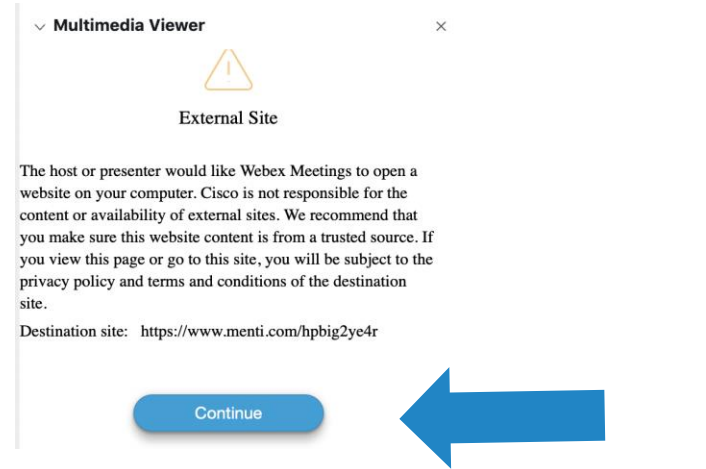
Multimedia Viewer

×

External Site

The host or presenter would like Webex Meetings to open a website on your computer. Cisco is not responsible for the content or availability of external sites. We recommend that you make sure this website content is from a trusted source. If you view this page or go to this site, you will be subject to the privacy policy and terms and conditions of the destination site.

Destination site: https://www.menti.com/hpbig2ye4r

Continue